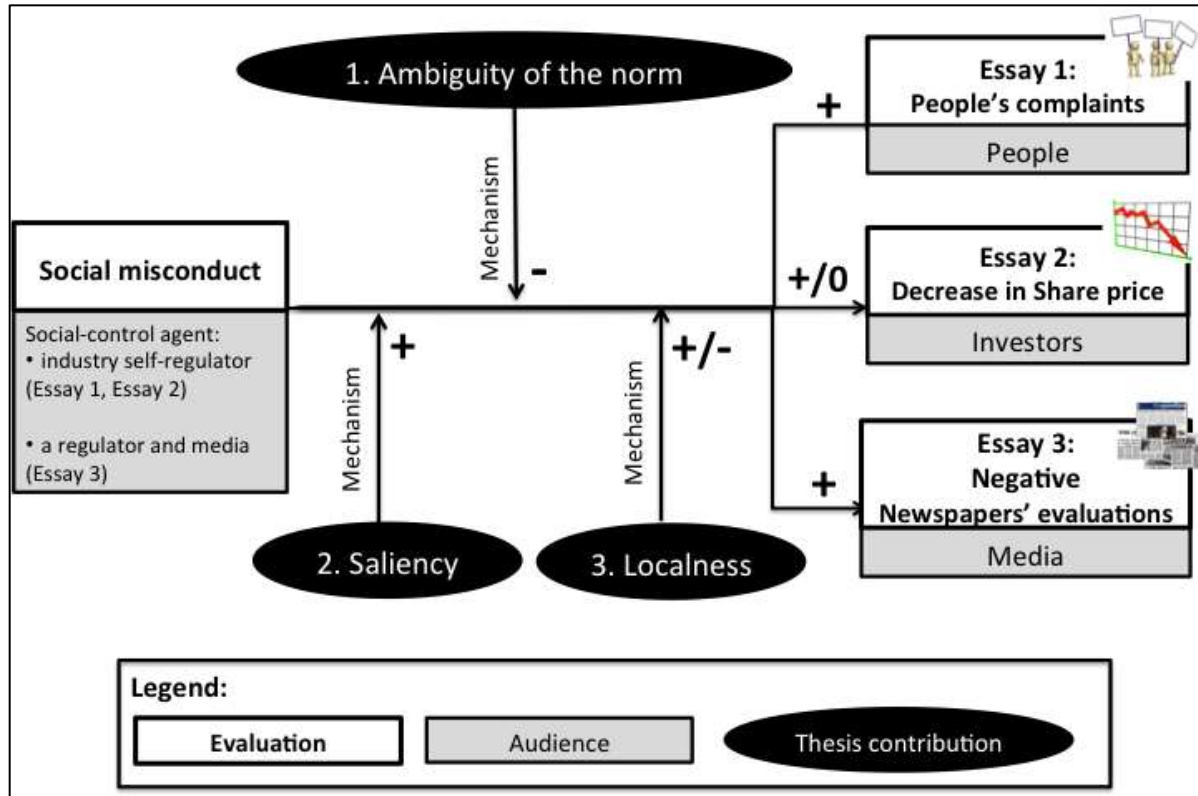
1. Ambiguity of the norm

Mechanism

-

Social misconduct

Social-control agent:
• industry self-regulator (Essay 1, Essay 2)

• a regulator and media (Essay 3)

+

Mechanism

+/-

Mechanism

2. Saliency

3. Localness

+

Essay 1:
People's complaints

People

+/0

Essay 2:
Decrease in Share price

Investors

+

Essay 3:
Negative
Newspapers' evaluations

Media

Legend:

Evaluation

Audience

Thesis contribution